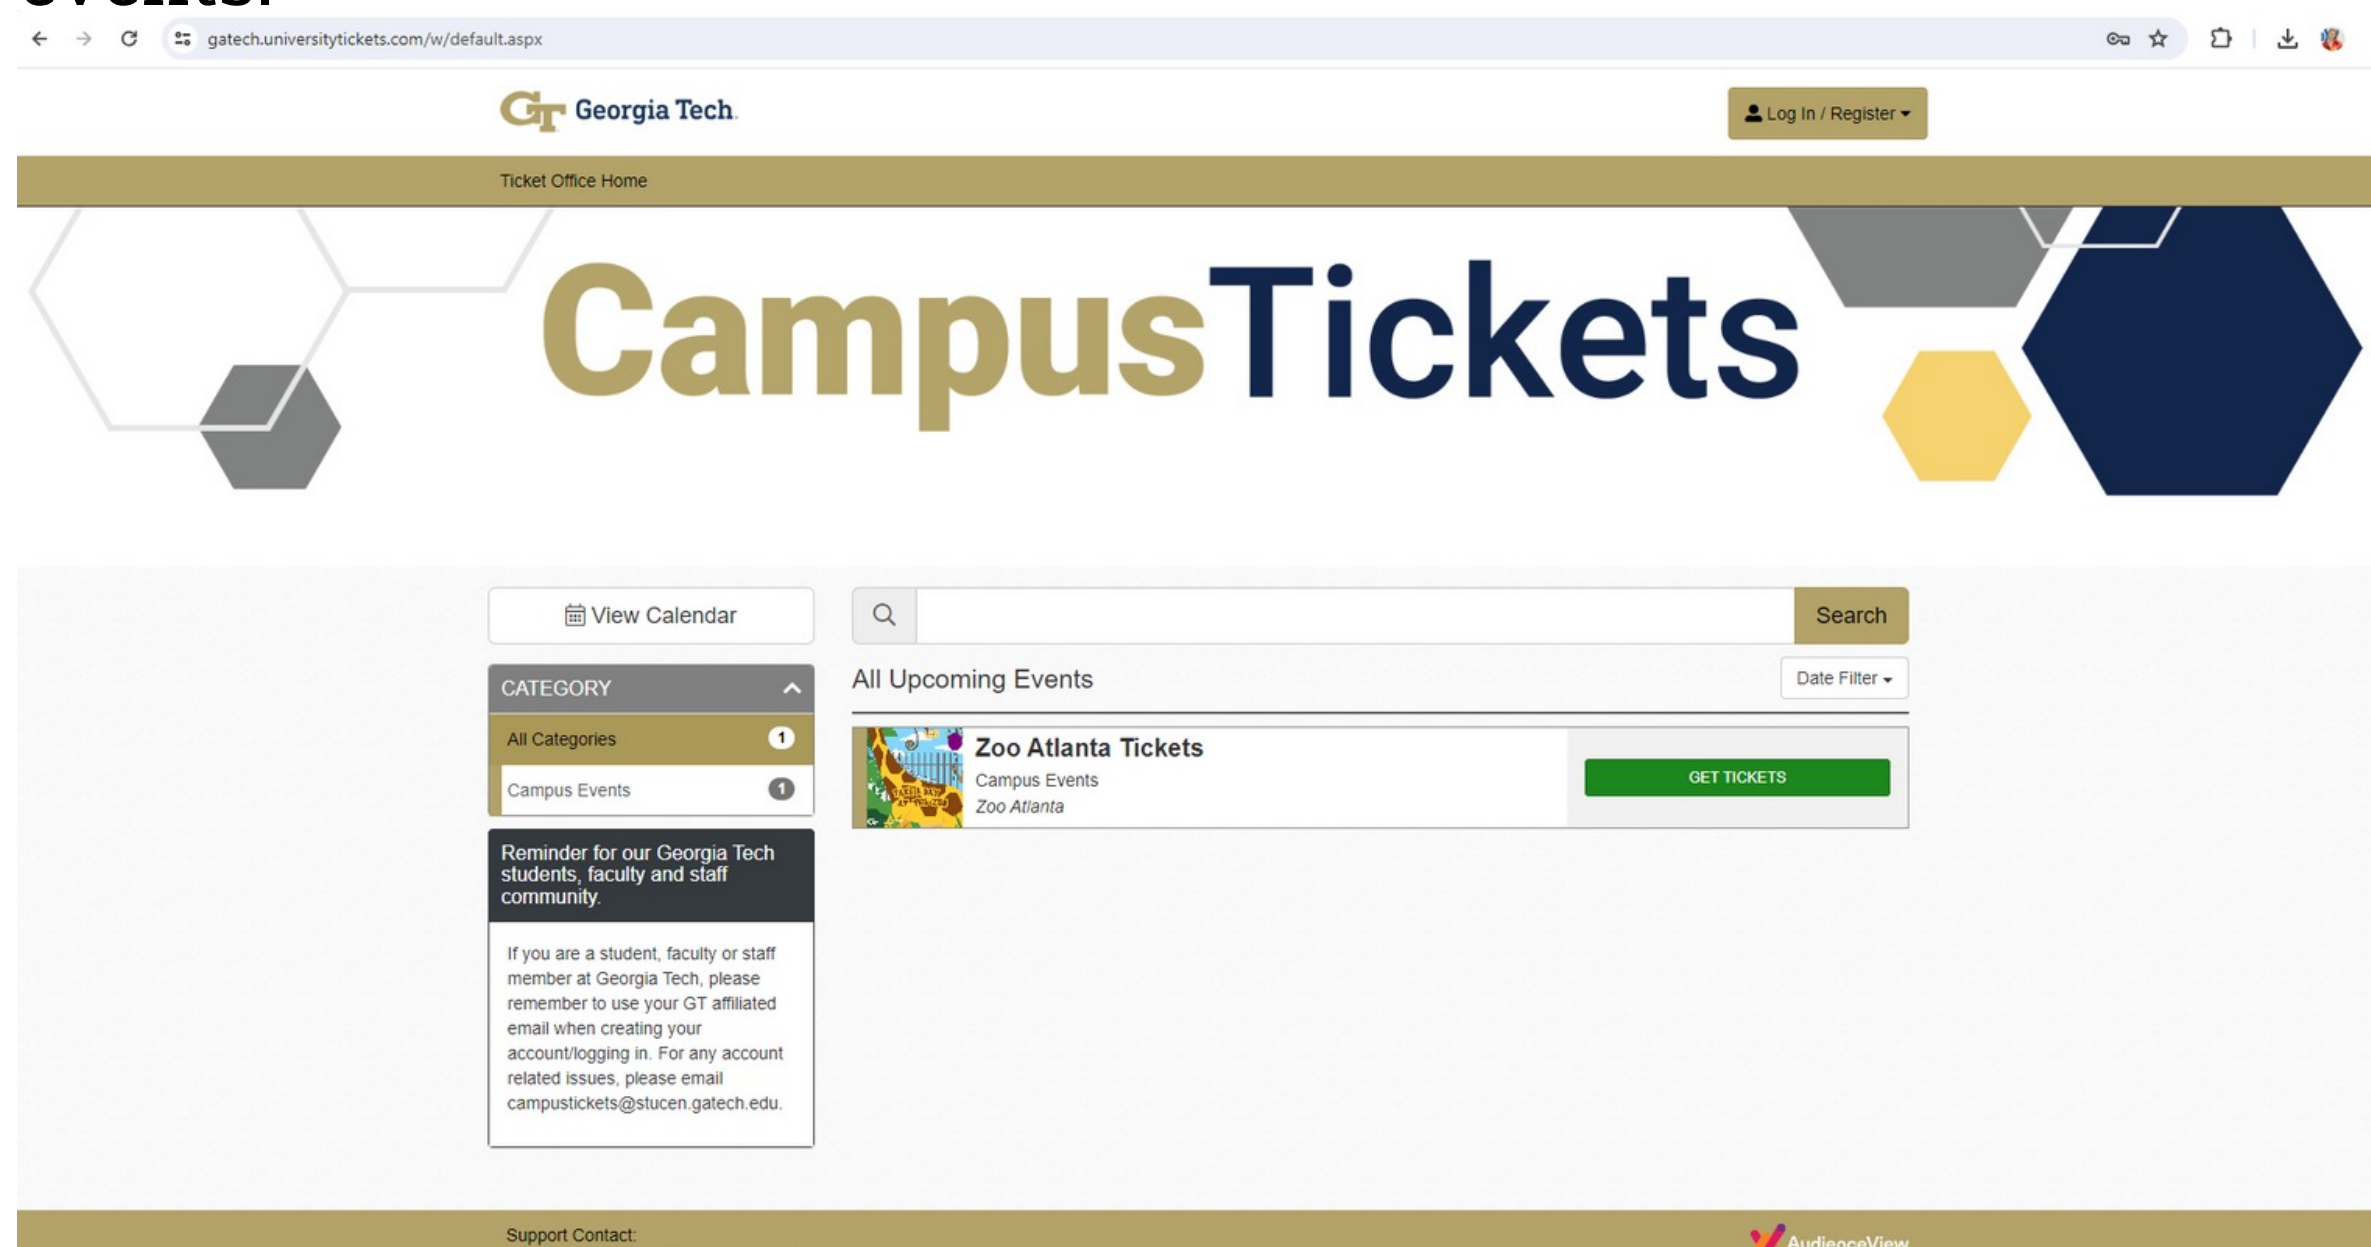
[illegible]

gatech.universitytickets.com/w/default.aspx

Georgia Tech

Log In / Register

Ticket Office Home

CampusTickets

View Calendar

Search

CATEGORY

All Categories 1

Campus Events 1

Reminder for our Georgia Tech students, faculty and staff community.

If you are a student, faculty or staff member at Georgia Tech, please remember to use your GT affiliated email when creating your account/logging in. For any account related issues, please email campustickets@stucen.gatech.edu.

All Upcoming Events

Date Filter

Zoo Atlanta Tickets
Campus Events
Zoo Atlanta

GET TICKETS

Support Contact:

AudienceView